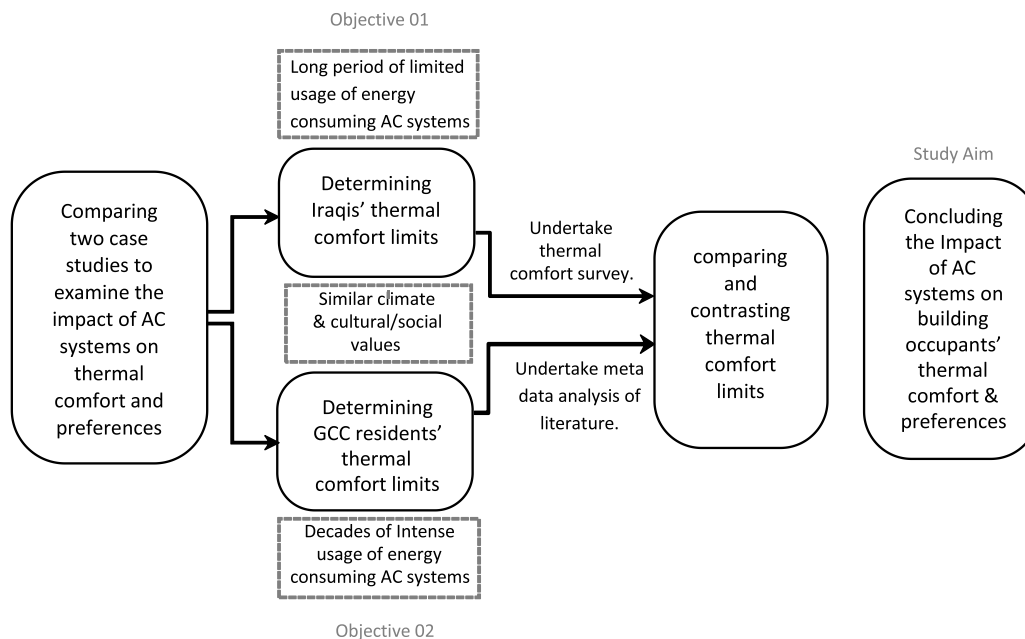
Objective 01

Long period of limited usage of energy consuming AC systems

Study Aim

Comparing two case studies to examine the impact of AC systems on thermal comfort and preferences

Determining Iraqis' thermal comfort limits

Undertake thermal comfort survey.

Similar climate & cultural/social values

Determining GCC residents' thermal comfort limits

Undertake meta data analysis of literature.

comparing and contrasting thermal comfort limits

Concluding the Impact of AC systems on building occupants' thermal comfort & preferences

Decades of Intense usage of energy consuming AC systems

Objective 02